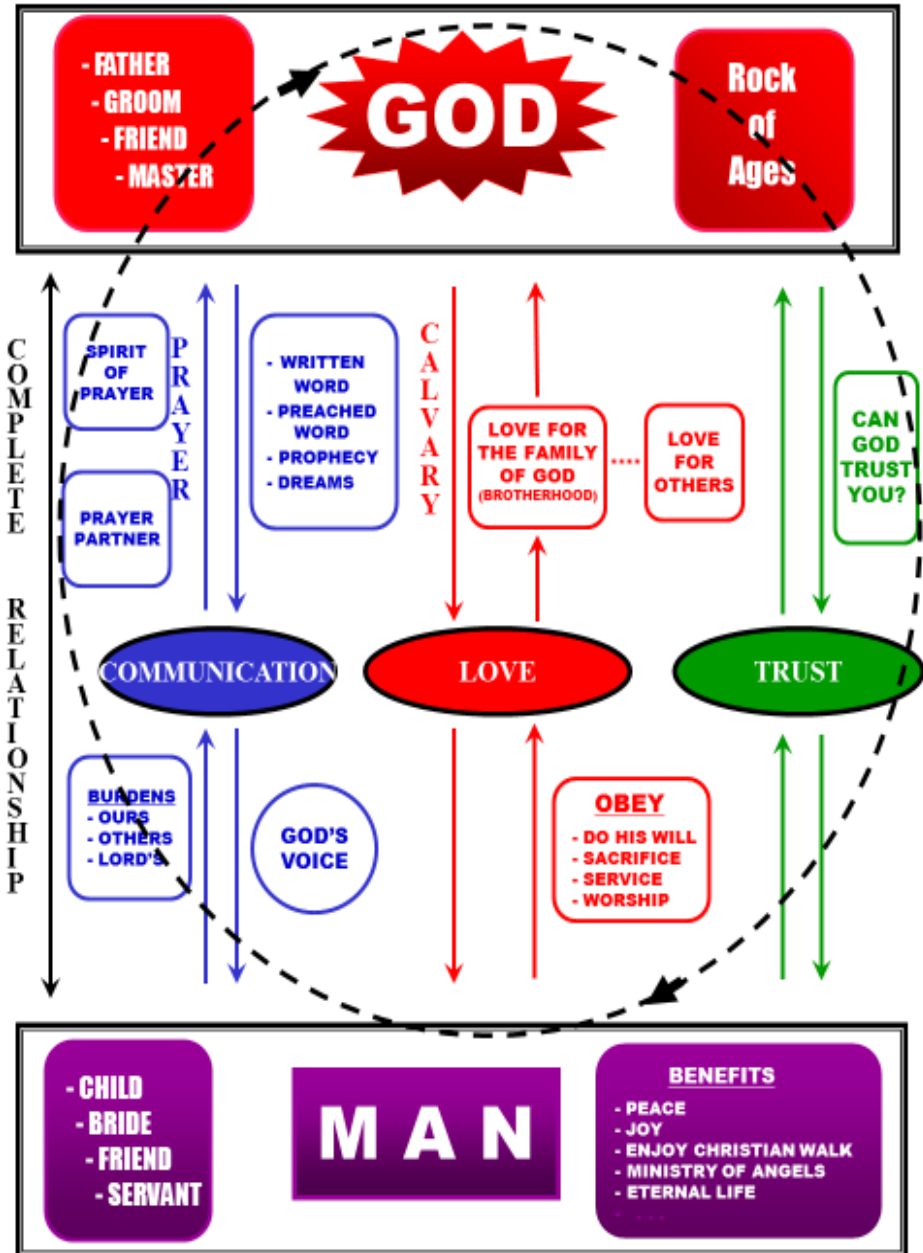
- FATHER
- GROOM
- FRIEND
- MASTER

GOD

Rock of Ages

COMPLETE RELATIONSHIP

SPIRIT OF PRAYER

PRAYER

PRAYER PARTNER

- WRITTEN WORD
- PREACHED WORD
- PROPHECY
- DREAMS

CALVARY

LOVE FOR THE FAMILY OF GOD (BROTHERHOOD)

LOVE FOR OTHERS

CAN GOD TRUST YOU?

COMMUNICATION

LOVE

TRUST

BURDENS
- OURS
- OTHERS
- LORD'S

GOD'S VOICE

OBEY
- DO HIS WILL
- SACRIFICE
- SERVICE
- WORSHIP

- CHILD
- BRIDE
- FRIEND
- SERVANT

MAN

BENEFITS
- PEACE
- JOY
- ENJOY CHRISTIAN WALK
- MINISTRY OF ANGELS
- ETERNAL LIFE
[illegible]